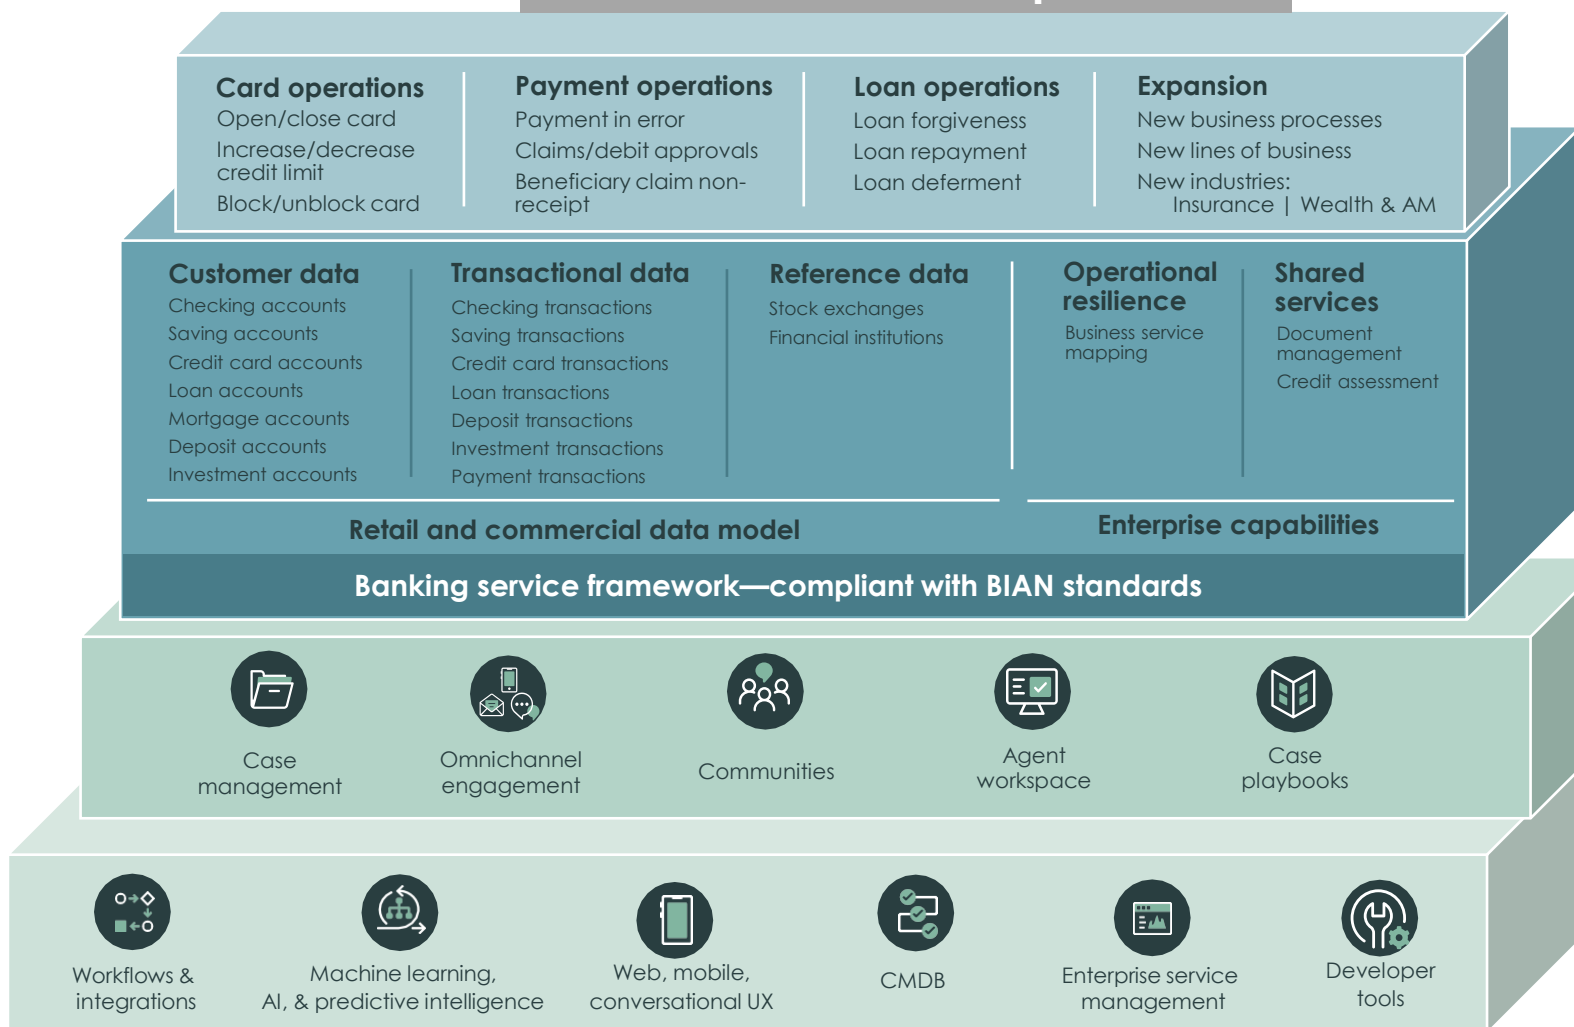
Card operations
Open/close card
Increase/decrease credit limit
Block/unblock card

Payment operations
Payment in error
Claims/debit approvals
Beneficiary claim non-receipt

Loan operations
Loan forgiveness
Loan repayment
Loan deferment

Expansion
New business processes
New lines of business
New industries:
Insurance | Wealth & AM

Customer data
Checking accounts
Saving accounts
Credit card accounts
Loan accounts
Mortgage accounts
Deposit accounts
Investment accounts

Transactional data
Checking transactions
Saving transactions
Credit card transactions
Loan transactions
Deposit transactions
Investment transactions
Payment transactions

Reference data
Stock exchanges
Financial institutions

Operational resilience
Business service mapping

Shared services
Document management
Credit assessment

Retail and commercial data model

Enterprise capabilities

Banking service framework—compliant with BIAN standards

Case management

Omnichannel engagement

Communities

Agent workspace

Case playbooks

Workflows & integrations

Machine learning, AI, & predictive intelligence

Web, mobile, conversational UX

CMDB

Enterprise service management

Developer tools